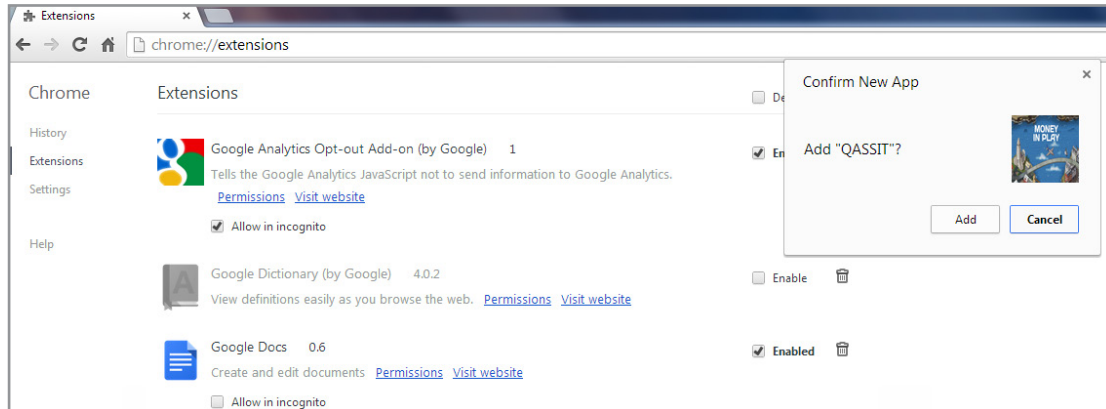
Extensions ×

chrome://extensions

Chrome

History

Extensions

Settings

Help

Extensions

De

Google Analytics Opt-out Add-on (by Google) 1

Tells the Google Analytics JavaScript not to send information to Google Analytics.

Permissions Visit website

Allow in incognito

En

Google Dictionary (by Google) 4.0.2

View definitions easily as you browse the web. Permissions Visit website

Enable

Google Docs 0.6

Create and edit documents Permissions Visit website

Allow in incognito

Enabled

Confirm New App ×

Add "QASSIT"?

MONEY IN PLAY

Add Cancel